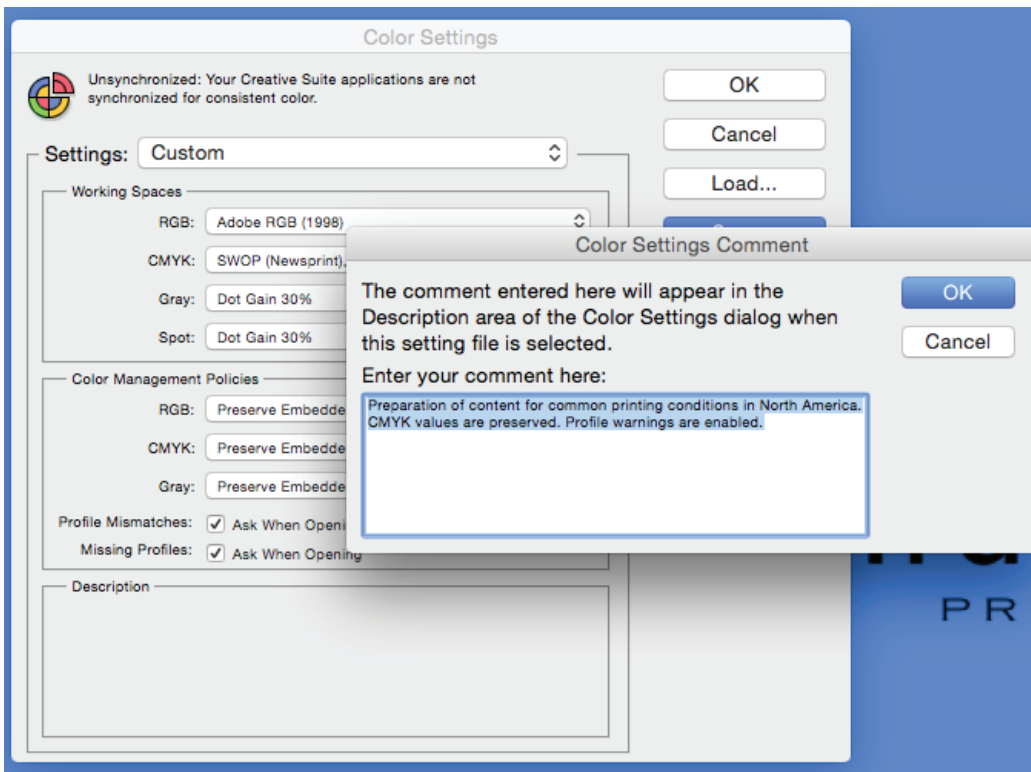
Color Settings

Unsynchronized: Your Creative Suite applications are not synchronized for consistent color.

OK

Cancel

Load...

Settings: Custom

Working Spaces

RGB: Adobe RGB (1998)

CMYK: SWOP (Newsprint),

Gray: Dot Gain 30%

Spot: Dot Gain 30%

Color Management Policies

RGB: Preserve Embedde

CMYK: Preserve Embedde

Gray: Preserve Embedde

Profile Mismatches: Ask When Openi

Missing Profiles: Ask When Opening

Description

Color Settings Comment

The comment entered here will appear in the Description area of the Color Settings dialog when this setting file is selected.

OK

Cancel

Enter your comment here:

Preparation of content for common printing conditions in North America. CMYK values are preserved. Profile warnings are enabled.

PR